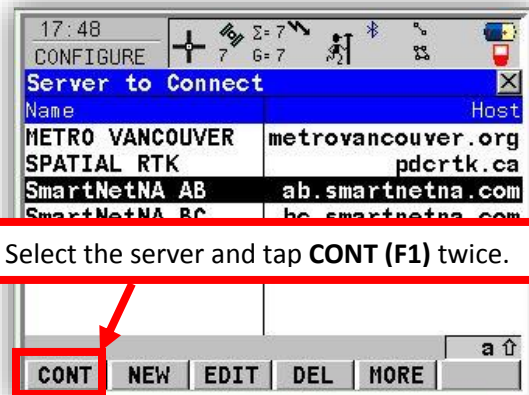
17:48
CONFIGURE
7
Σ=7
G=7
Server to Connect
| Name | Host |
|---|---|
| METRO VANCOUVER | metrovancouver.org |
| SPATIAL RTK | pdcrtk.ca |
| SmartNetNA AB | ab.smartnetna.com |
| SmartNetNA BC | bc.smartnetna.com |

Select the server and tap **CONT (F1)** twice.

a ⇧
CONT NEW EDIT DEL MORE